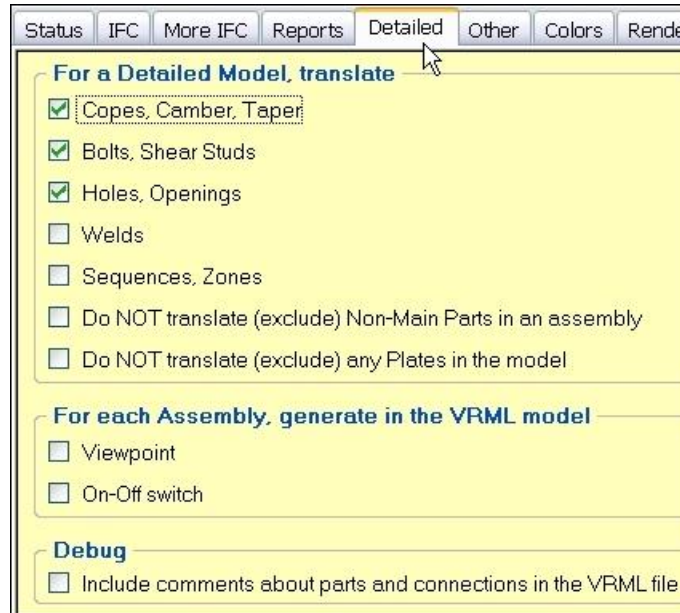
Status | IFC | More IFC | Reports | Detailed | Other | Colors | Rende

For a Detailed Model, translate
☑ Copes, Camber, Taper
☑ Bolts, Shear Studs
☑ Holes, Openings
☐ Welds
☐ Sequences, Zones
☐ Do NOT translate (exclude) Non-Main Parts in an assembly
☐ Do NOT translate (exclude) any Plates in the model

For each Assembly, generate in the VRML model
☐ Viewpoint
☐ On-Off switch

Debug
☐ Include comments about parts and connections in the VRML file